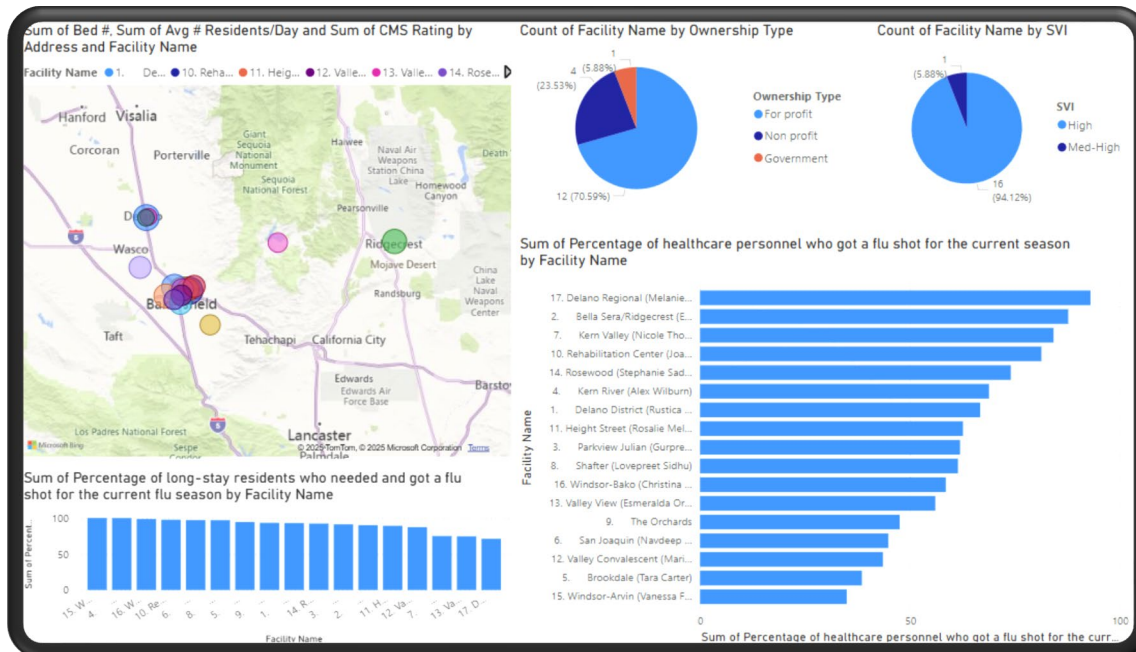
Sum of Bed #, Sum of Avg # Residents/Day and Sum of CMS Rating by Address and Facility Name

Facility Name ● 1. De... ● 10. Reha... ● 11. Heig... ● 12. Valle... ● 13. Valle... ● 14. Rose...

Hanford Visalia Corcoran Porterville Giant Sequoia National Monument Sequoia National Forest Haiwee Naval Air Weapons Station China Lake Death Homewood Canyon Pearsonville Delano Wasco Ridgecrest Mojave Desert China Lake Naval Weapons Center Randsburg Bakersfield Taft Tehachapi California City Edwards Edwards Air Force Base Barstow Los Padres National Forest Sespe Lancaster Palmdale

Microsoft Bing © 2025 TomTom, © 2025 Microsoft Corporation Terms

Count of Facility Name by Ownership Type

1 (5.88%)
4 (23.53%)
12 (70.59%)

Ownership Type
For profit
Non profit
Government

Count of Facility Name by SVI

1 (5.88%)
16 (94.12%)

SVI
High
Med-High

Sum of Percentage of healthcare personnel who got a flu shot for the current season by Facility Name

Facility Name
17. Delano Regional (Melanie...
2. Bella Sera/Ridgecrest (E...
7. Kern Valley (Nicole Tho...
10. Rehabilitation Center (Joa...
14. Rosewood (Stephanie Sad...
4. Kern River (Alex Wilburn)
1. Delano District (Rustica ...
11. Height Street (Rosalie Mel...
3. Parkview Julian (Gurpre...
8. Shafter (Lovepreet Sidhu)
16. Windsor-Bako (Christina ...
13. Valley View (Esmeralda Or...
9. The Orchards
6. San Joaquin (Navdeep ...
12. Valley Convalescent (Mari...
5. Brookdale (Tara Carter)
15. Windsor-Arvin (Vanessa F...

0 50 100
Sum of Percentage of healthcare personnel who got a flu shot for the curr...

Sum of Percentage of long-stay residents who needed and got a flu shot for the current flu season by Facility Name

Sum of Percent...
100 50 0

15. W... 4. 16. W... 10. Re... 6. 8. 5. 9. 1. 14. R... 3. 2. 11. H... 12. Va... 7. 13. Va... 17. D...

Facility Name